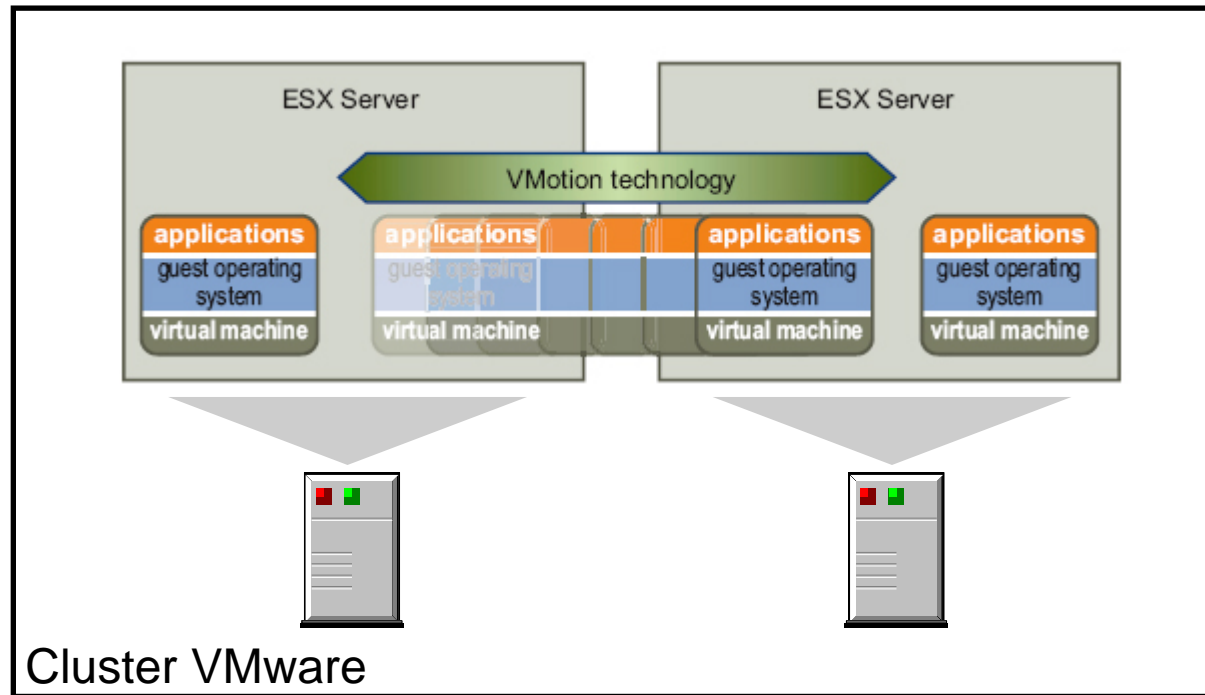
ESX Server

ESX Server

VMotion technology

applications
guest operating system
virtual machine

applications
guest operating system
virtual machine

applications
guest operating system
virtual machine

applications
guest operating system
virtual machine

Cluster VMware